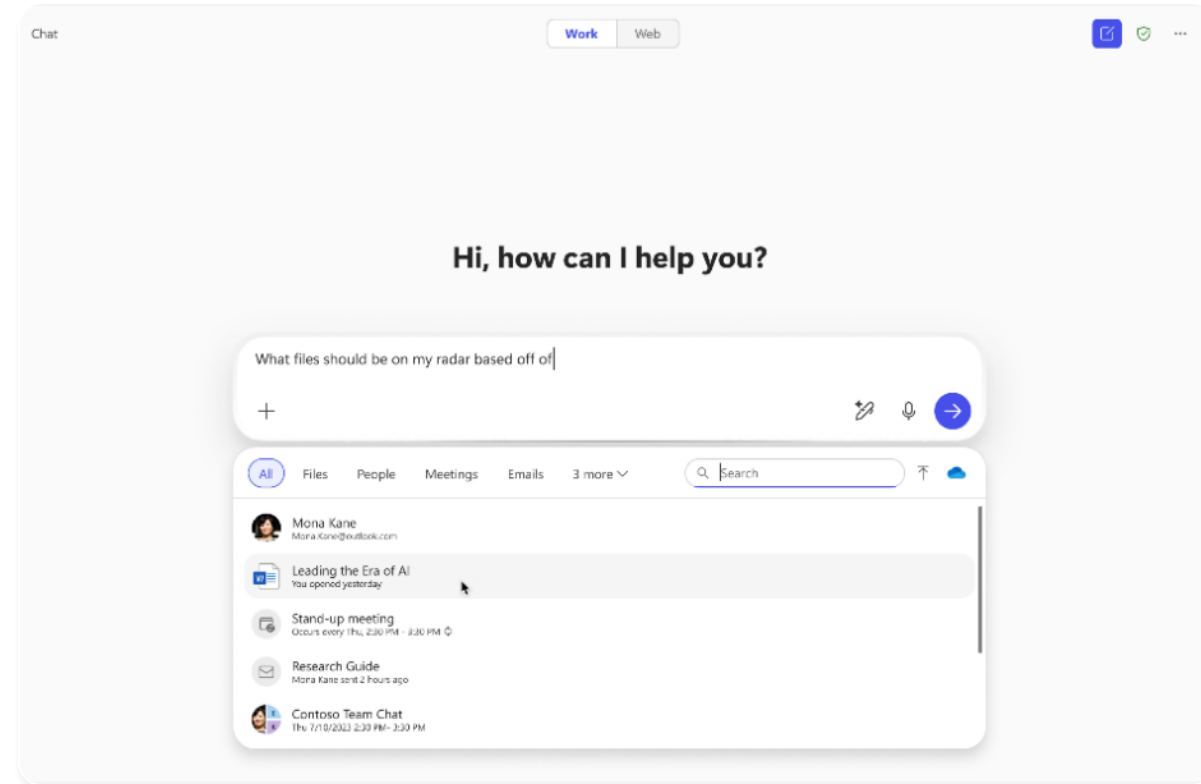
Chat

Work Web

Hi, how can I help you?

What files should be on my radar based off of

+

All Files People Meetings Emails 3 more

Search

Mona Kane
Mona.Kane@outlook.com

Leading the Era of AI
You opened yesterday

Stand-up meeting
Occurs every Thu, 2:30 PM - 3:30 PM

Research Guide
Mona Kane sent 2 hours ago

Contoso Team Chat
Thu 7/10/2023 2:30 PM - 3:30 PM